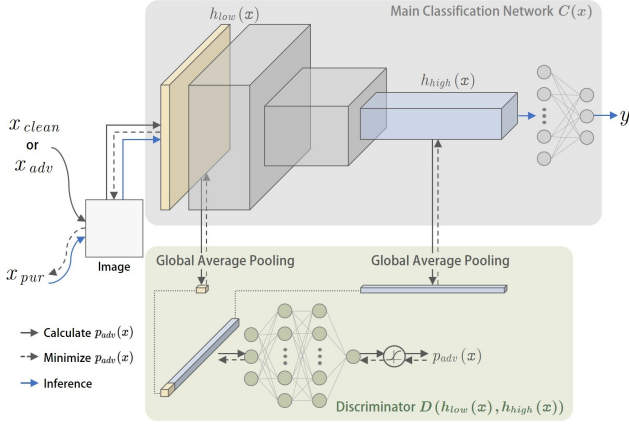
Main Classification Network $C(x)$

$h_{low}(x)$

$h_{high}(x)$

$y$

$x_{clean}$
or
$x_{adv}$

$x_{pur}$

Image

Global Average Pooling

Global Average Pooling

$p_{adv}(x)$

Calculate $p_{adv}(x)$
Minimize $p_{adv}(x)$
Inference

Discriminator $D(h_{low}(x), h_{high}(x))$